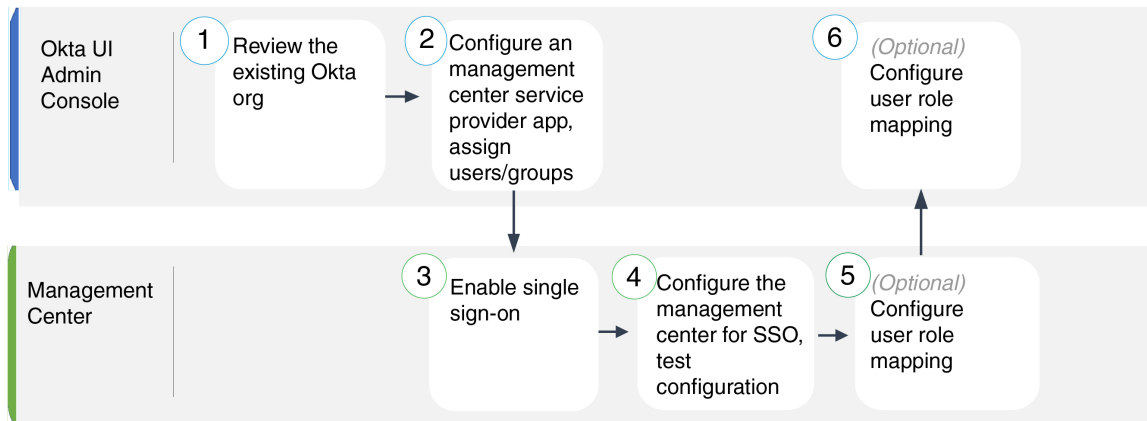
Okta UI Admin Console

1 Review the existing Okta org

2 Configure an management center service provider app, assign users/groups

6 (Optional) Configure user role mapping

Management Center

3 Enable single sign-on

4 Configure the management center for SSO, test configuration

5 (Optional) Configure user role mapping